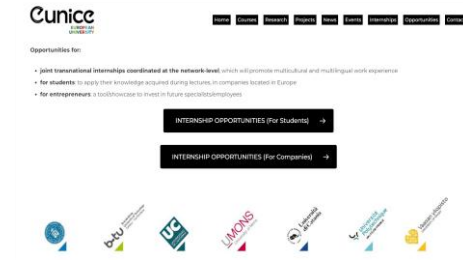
Cunice
EUROPEAN UNIVERSITY

Home Courses Research Projects News Events Internships Opportunities Contac

Opportunities for:

• joint transnational internships coordinated at the network-level, which will promote multicultural and multilingual work experience
• for students: to apply their knowledge acquired during lectures, in companies located in Europe
• for entrepreneurs: a tool/showcase to invest in future specialists/employees

INTERNSHIP OPPORTUNITIES (For Students) →

INTERNSHIP OPPORTUNITIES (For Companies) →

btu

UC

UMONS

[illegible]

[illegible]

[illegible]